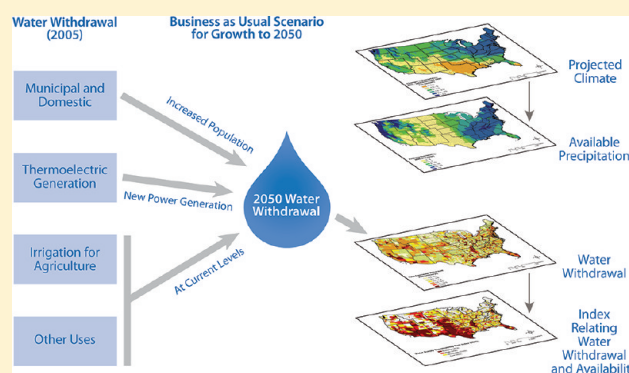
Water Withdrawal (2005)

Business as Usual Scenario for Growth to 2050

Municipal and Domestic

Thermoelectric Generation

Irrigation for Agriculture

Other Uses

Increased Population

New Power Generation

At Current Levels

2050 Water Withdrawal

Projected Climate

Available Precipitation

Water Withdrawal

Index Relating Water Withdrawal and Availabili